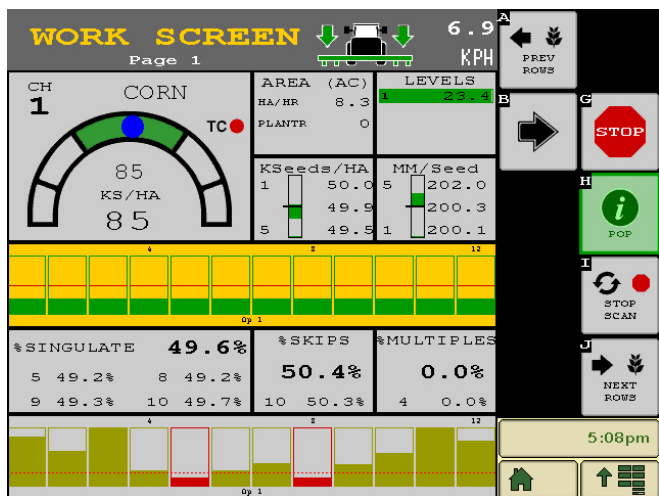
WORK SCREEN
Page 1
6.9
KPH

A
PREV ROWS

CH
1
CORN
TC
85
KS/HA
85

AREA (AC)
HA/HR 8.3
PLANTR 0

LEVELS
1 23.4

B

G
STOP

KSeeds/HA
1 50.0
49.9
5 49.5

MM/Seed
5 202.0
200.3
1 200.1

H
POP

4
8
12
Op 1

I
STOP SCAN

%SINGULATE 49.6%
5 49.2% 8 49.2%
9 49.3% 10 49.7%

%SKIPS
50.4%
10 50.3%

%MULTIPLES
0.0%
4 0.0%

J
NEXT ROWS

4
8
12
Op 1

5:08pm